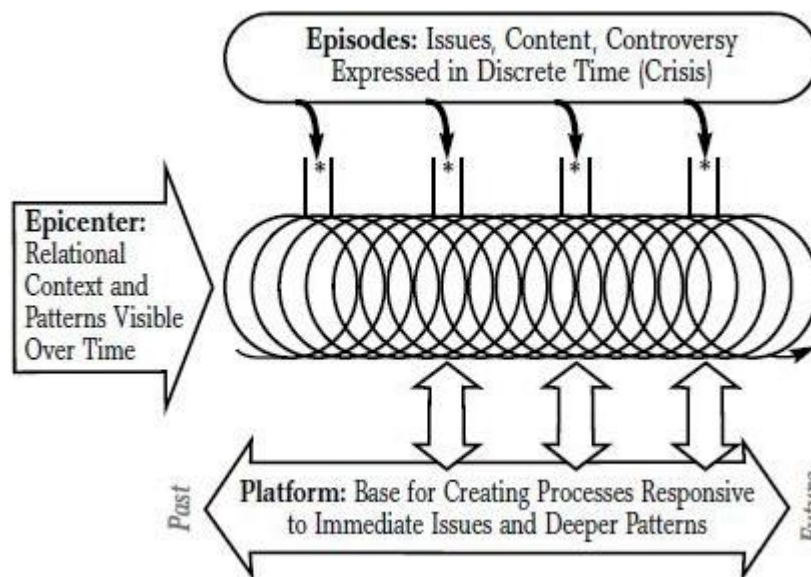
Episodes: Issues, Content, Controversy Expressed in Discrete Time (Crisis)

*
*
*
*

Epicenter: Relational Context and Patterns Visible Over Time

Past

Platform: Base for Creating Processes Responsive to Immediate Issues and Deeper Patterns

Future